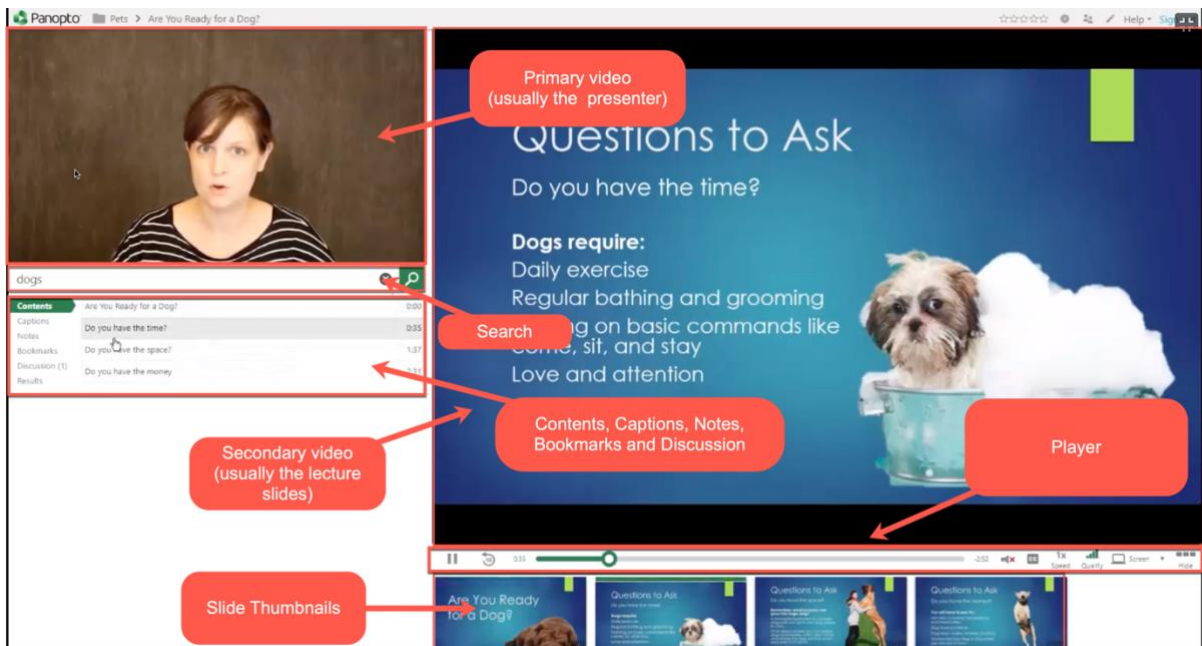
Panopto Pets > Are You Ready for a Dog?

Help Sign

Primary video (usually the presenter)

Questions to Ask

Do you have the time?

Dogs require:
Daily exercise
Regular bathing and grooming
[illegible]g on basic commands like come, sit, and stay
Love and attention

dogs

Search

| Contents | Are You Ready for a Dog? | 0:00 |
|---|---|---|
| Captions | Do you have the time? | 0:35 |
| Notes | | |
| Bookmarks | Do you have the space? | 1:37 |
| Discussion (1) | Do you have the money | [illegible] |
| Results | | |

Contents, Captions, Notes, Bookmarks and Discussion

Secondary video (usually the lecture slides)

Player

0:35 -2:52 1x Speed Quality Screen Hide

Slide Thumbnails

Are You Ready for a Dog?

Questions to Ask

Questions to Ask

Questions to Ask